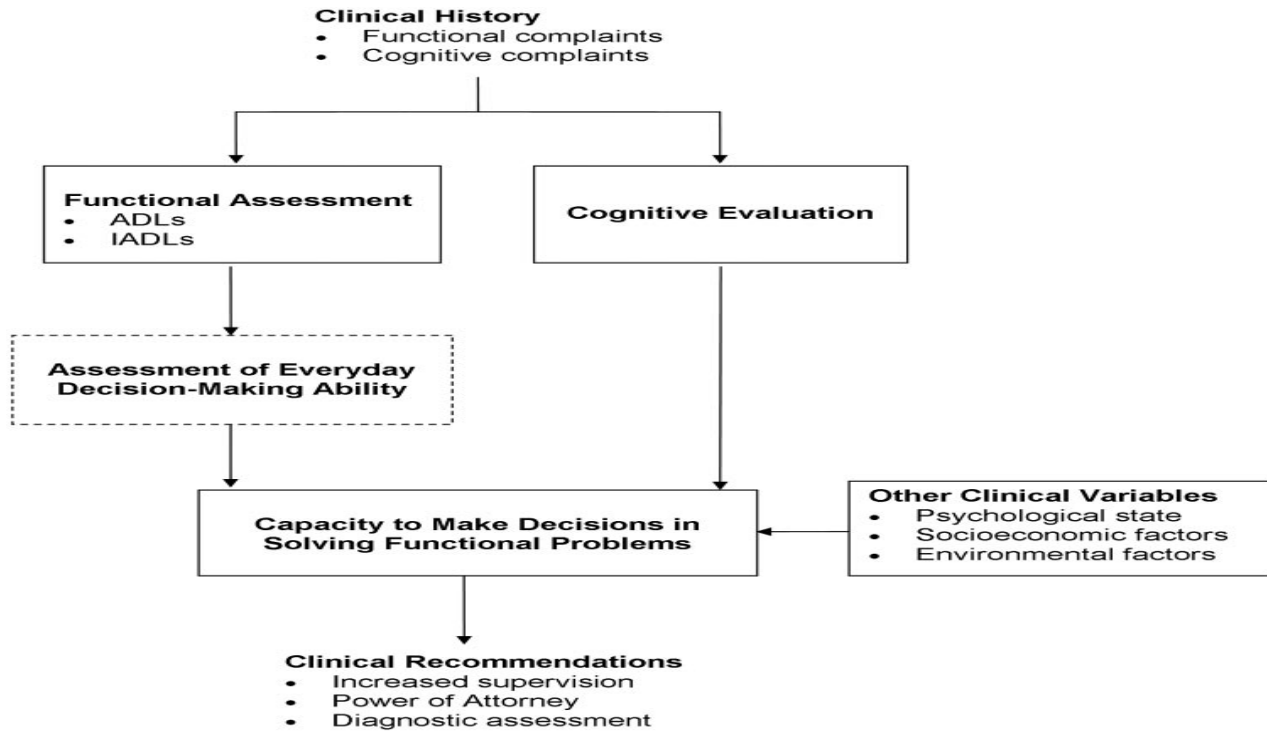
Clinical History
- Functional complaints
- Cognitive complaints

Functional Assessment
- ADLs
- IADLs

Cognitive Evaluation

Assessment of Everyday Decision-Making Ability

Capacity to Make Decisions in Solving Functional Problems

Other Clinical Variables
- Psychological state
- Socioeconomic factors
- Environmental factors

Clinical Recommendations
- Increased supervision
- Power of Attorney
- Diagnostic assessment